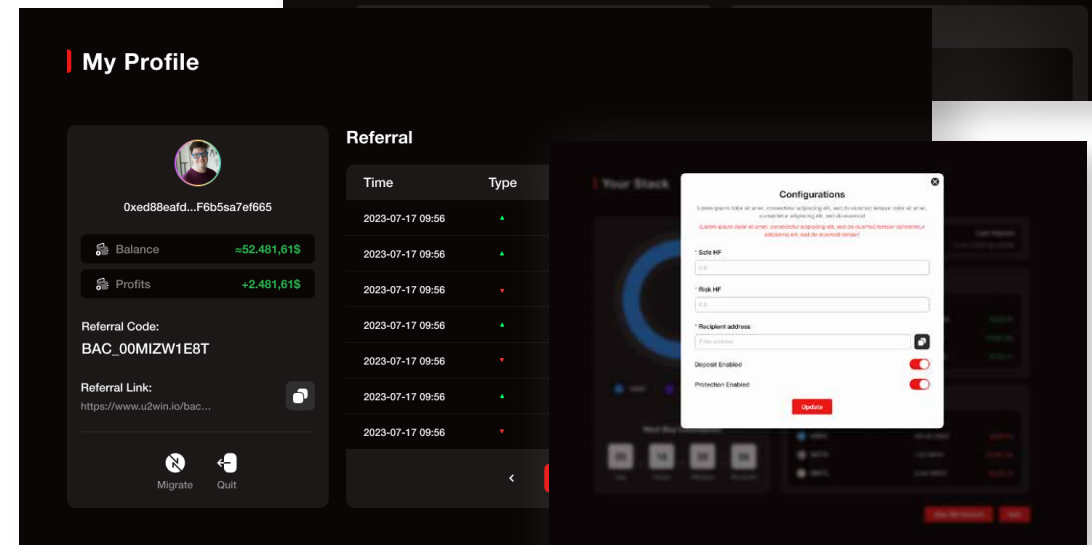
My Profile

0xed88eafd...F6b5sa7ef665

Balance ≈52.481,61$

Profits +2.481,61$

Referral Code:

BAC_00MIZW1E8T

Referral Link:

https://www.u2win.io/bac...

Migrate Quit

Referral

| Time | Type |
|---|---|
| 2023-07-17 09:56 | ▲ |
| 2023-07-17 09:56 | ▲ |
| 2023-07-17 09:56 | ▼ |
| 2023-07-17 09:56 | ▲ |
| 2023-07-17 09:56 | ▼ |
| 2023-07-17 09:56 | ▲ |
| 2023-07-17 09:56 | ▼ |

Your Stack

Configurations

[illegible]

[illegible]

* Safe HF

* Risk HF

* Recipient address

Deposit Enabled

Protection Enabled

Update